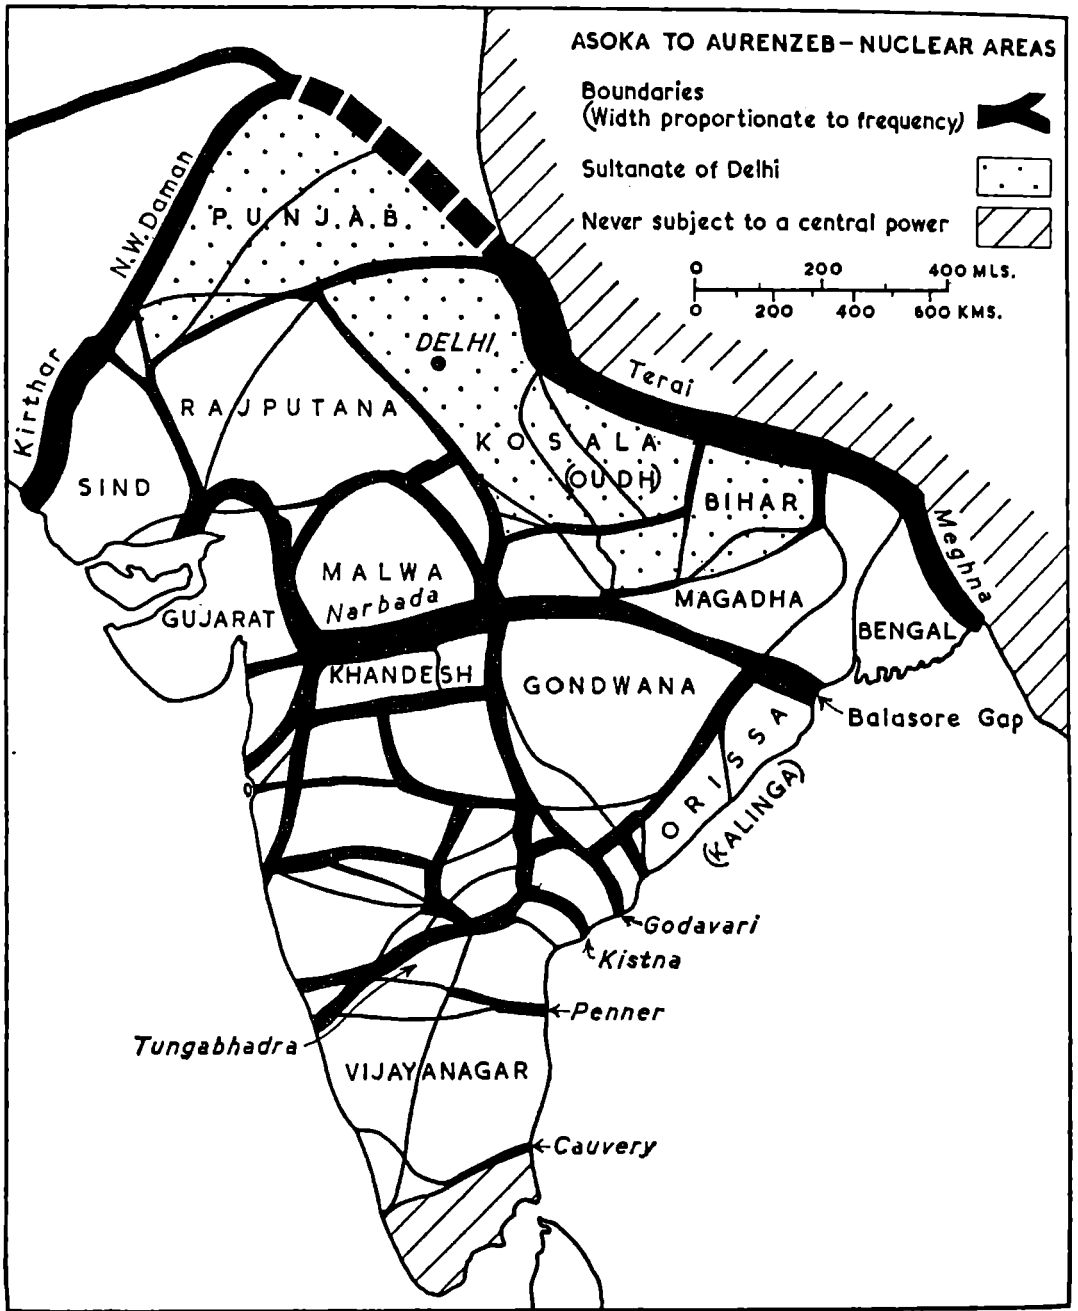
ASOKA TO AURENZEB – NUCLEAR AREAS

Boundaries
(Width proportionate to frequency)

Sultanate of Delhi

Never subject to a central power

0 200 400 MLS.
0 200 400 600 KMS.

N.W. Daman

Kirthar

PUNJAB

DELHI

RAJPUTANA

SIND

Terai

KOSALA (OUDH)

BIHAR

Meghna

MALWA

Narbada

GUJARAT

MAGADHA

BENGAL

KHANDESH

GONDWANA

Balasore Gap

ORISSA

(KALINGA)

Godavari

Kistna

Penner

Tungabhadra

VIJAYANAGAR

Cauvery